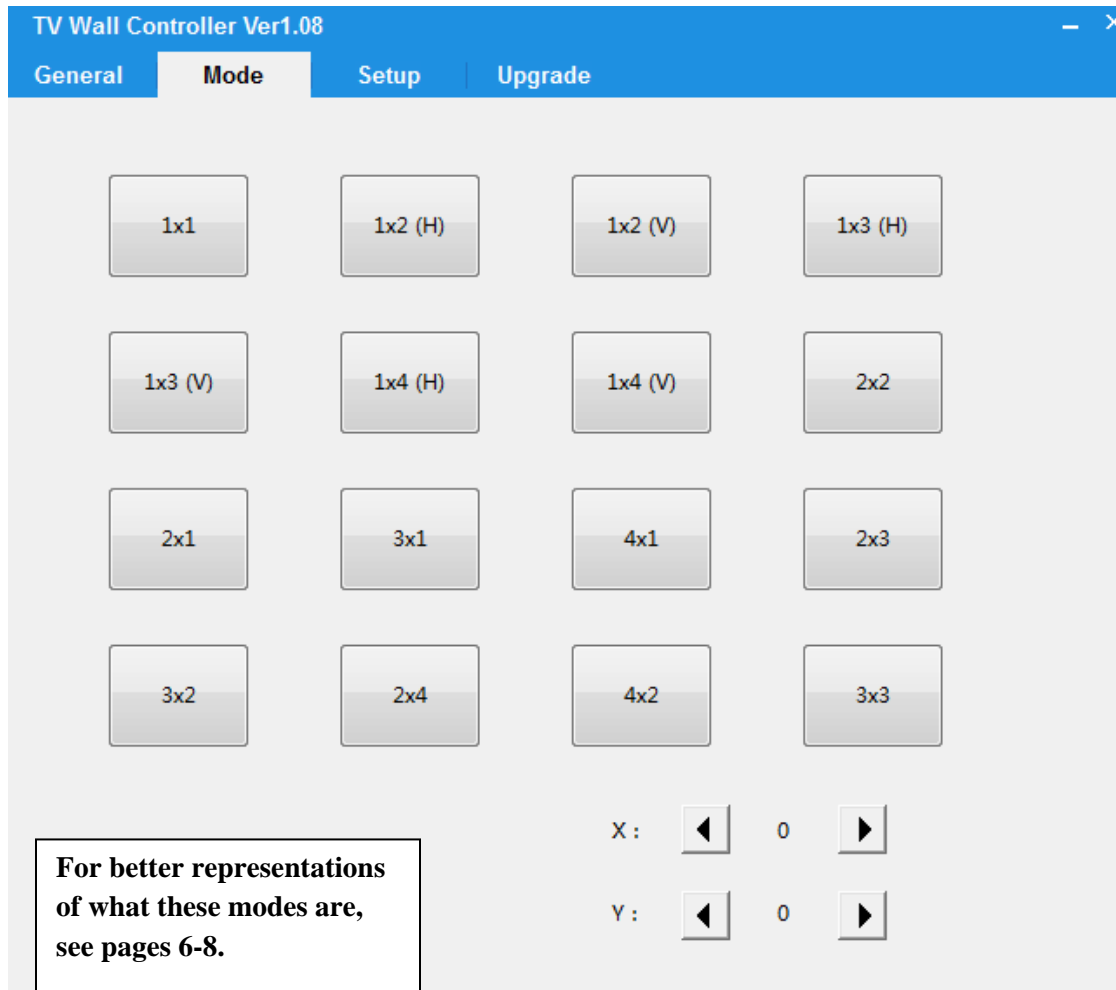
TV Wall Controller Ver1.08

General Mode Setup Upgrade

1x1 1x2 (H) 1x2 (V) 1x3 (H)

1x3 (V) 1x4 (H) 1x4 (V) 2x2

2x1 3x1 4x1 2x3

3x2 2x4 4x2 3x3

X : 0

Y : 0

For better representations of what these modes are, see pages 6-8.